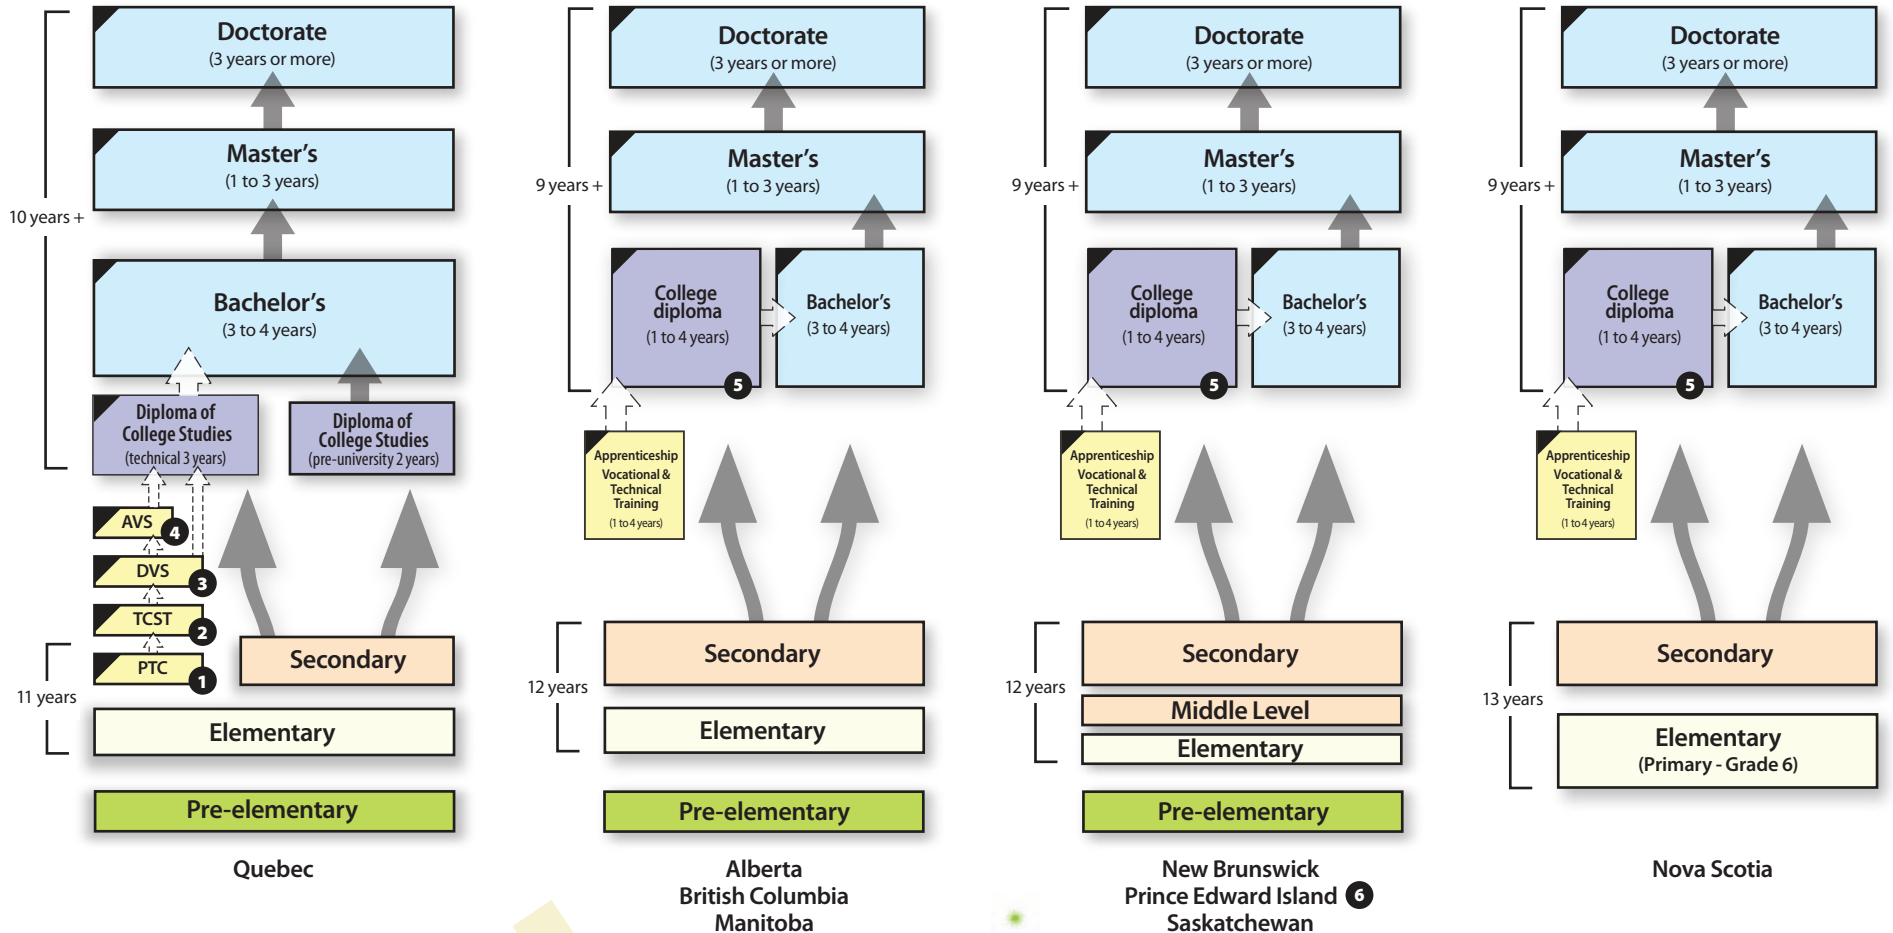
Doctorate
(3 years or more)

Master's
(1 to 3 years)

Bachelor's
(3 to 4 years)

10 years +

Diploma of College Studies
(technical 3 years)

Diploma of College Studies
(pre-university 2 years)

AVS 4
DVS 3
TCST 2
PTC 1

Secondary

11 years

Elementary

Pre-elementary

Quebec

Doctorate
(3 years or more)

Master's
(1 to 3 years)

9 years +

College diploma
(1 to 4 years) 5

Bachelor's
(3 to 4 years)

Apprenticeship
Vocational & Technical Training
(1 to 4 years)

Secondary

12 years

Elementary

Pre-elementary

Alberta
British Columbia
Manitoba

Doctorate
(3 years or more)

Master's
(1 to 3 years)

9 years +

College diploma
(1 to 4 years) 5

Bachelor's
(3 to 4 years)

Apprenticeship
Vocational & Technical Training
(1 to 4 years)

Secondary

12 years

Middle Level

Elementary

Pre-elementary

New Brunswick
Prince Edward Island 6
Saskatchewan

Doctorate
(3 years or more)

Master's
(1 to 3 years)

9 years +

College diploma
(1 to 4 years) 5

Bachelor's
(3 to 4 years)

Apprenticeship
Vocational & Technical Training
(1 to 4 years)

Secondary

13 years

Elementary
(Primary - Grade 6)

Nova Scotia